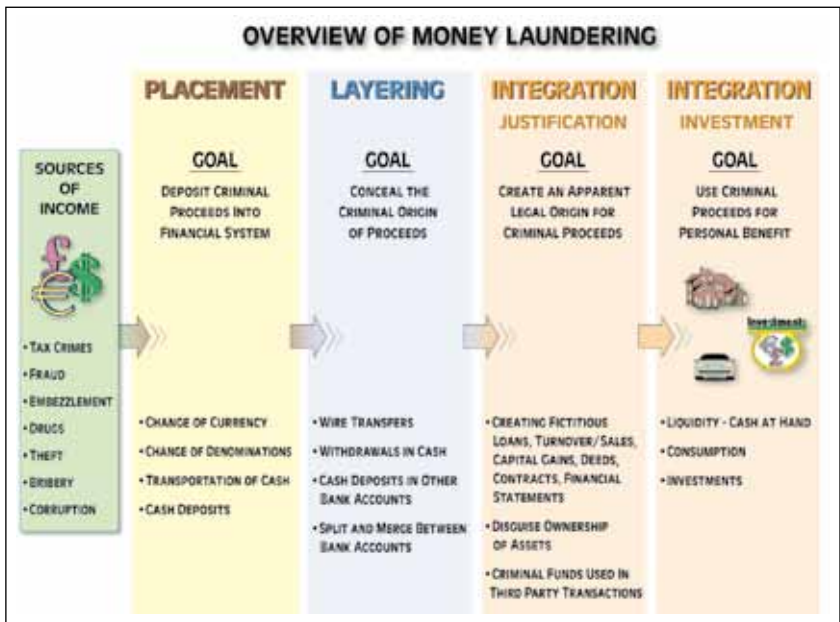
OVERVIEW OF MONEY LAUNDERING

SOURCES OF INCOME

£ € $

• Tax Crimes
• Fraud
• Embezzlement
• Drugs
• Theft
• Bribery
• Corruption

PLACEMENT

GOAL

Deposit Criminal Proceeds Into Financial System

• Change of Currency
• Change of Denominations
• Transportation of Cash
• Cash Deposits

LAYERING

GOAL

Conceal the Criminal Origin of Proceeds

• Wire Transfers
• Withdrawals in Cash
• Cash Deposits in Other Bank Accounts
• Split and Merge Between Bank Accounts

INTEGRATION
JUSTIFICATION

GOAL

Create an Apparent Legal Origin for Criminal Proceeds

• Creating Fictitious Loans, Turnover/Sales, Capital Gains, Deeds, Contracts, Financial Statements
• Disguise Ownership of Assets
• Criminal Funds Used In Third Party Transactions

INTEGRATION
INVESTMENT

GOAL

Use Criminal Proceeds for Personal Benefit

Investment

• Liquidity - Cash at Hand
• Consumption
• Investments